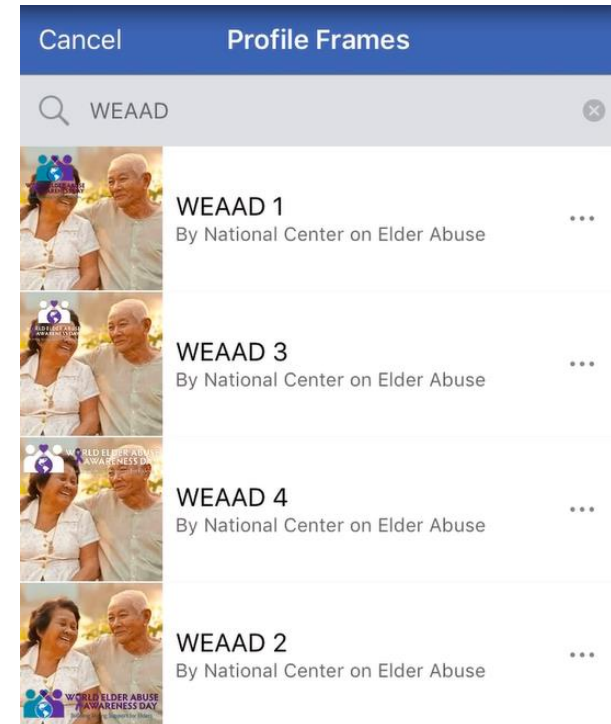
Cancel Profile Frames

WEAAD

WEAAD 1
By National Center on Elder Abuse
...

RLD ELDER ABUSE AWARENESS DAY
WEAAD 3
By National Center on Elder Abuse
...

WORLD ELDER ABUSE AWARENESS DAY
WEAAD 4
By National Center on Elder Abuse
...

WEAAD 2
By National Center on Elder Abuse
...
WORLD ELDER ABUSE AWARENESS DAY
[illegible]